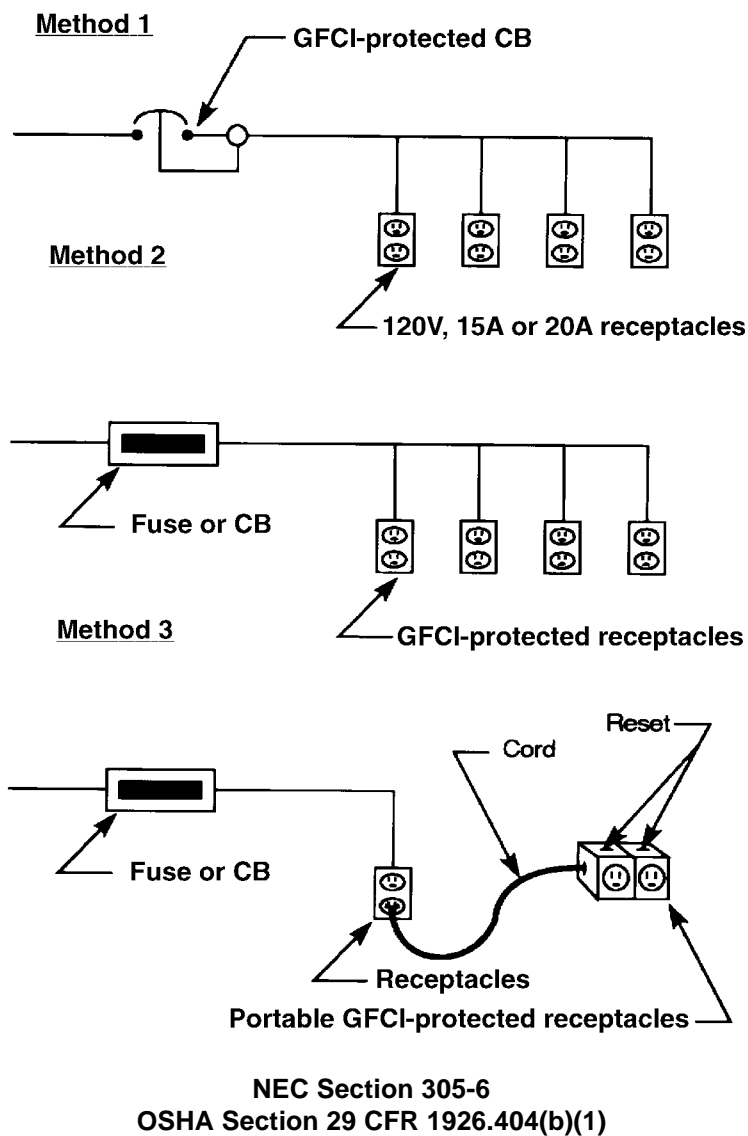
Method 1

GFCI-protected CB

Method 2

120V, 15A or 20A receptacles

Fuse or CB

GFCI-protected receptacles

Method 3

Reset

Cord

Fuse or CB

Receptacles

Portable GFCI-protected receptacles

NEC Section 305-6
OSHA Section 29 CFR 1926.404(b)(1)